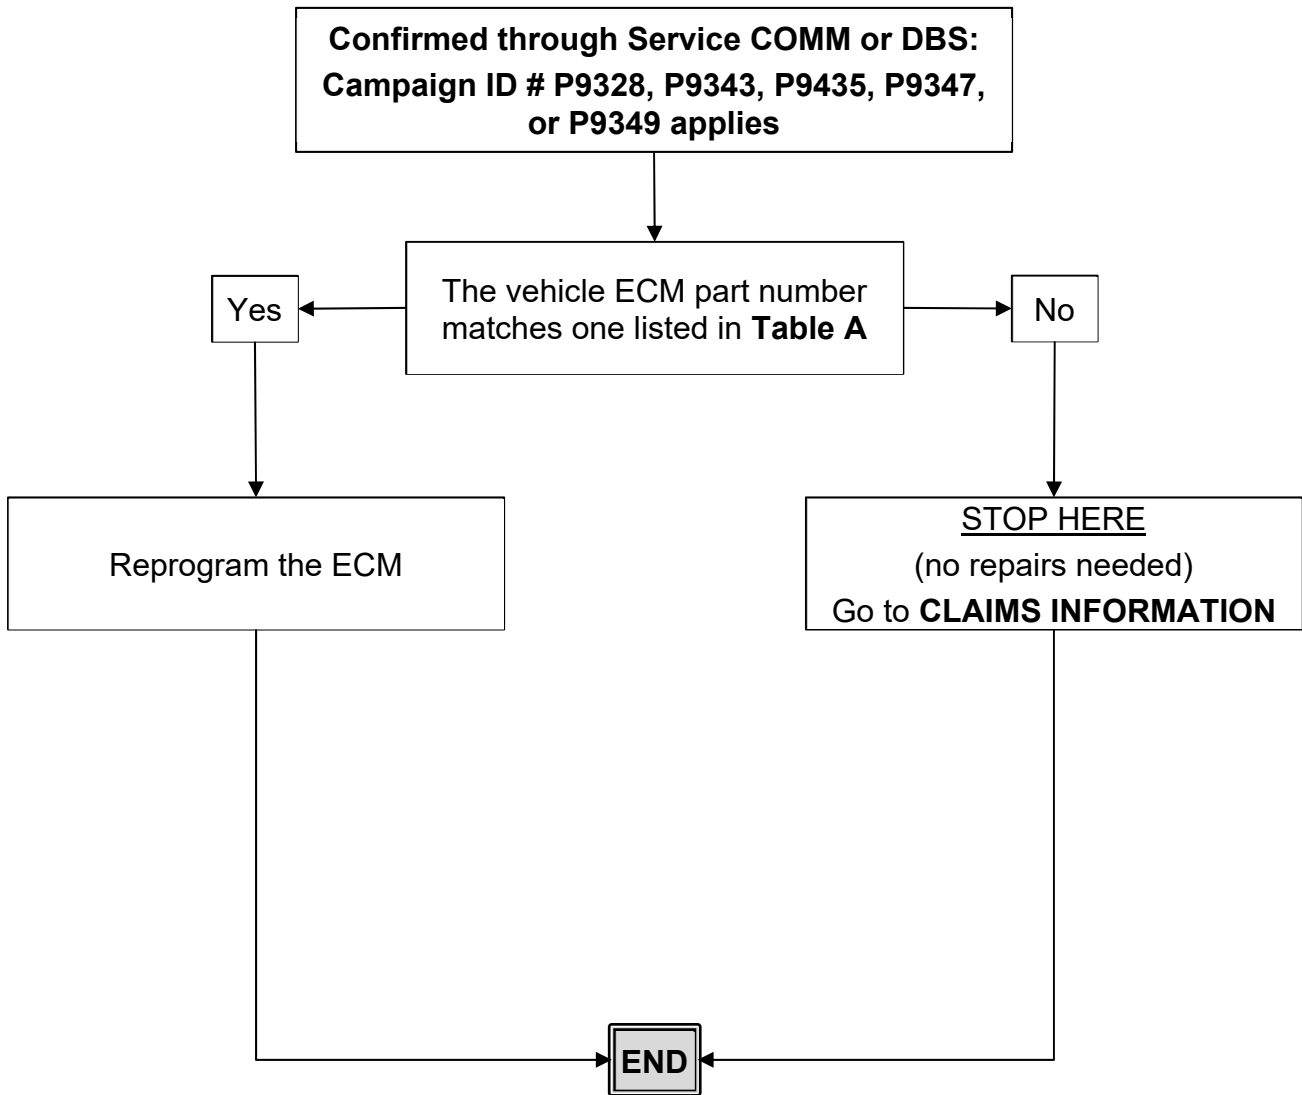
Confirmed through Service COMM or DBS: Campaign ID # P9328, P9343, P9435, P9347, or P9349 applies

The vehicle ECM part number matches one listed in Table A

Yes

No

Reprogram the ECM

STOP HERE
(no repairs needed)
Go to CLAIMS INFORMATION

END